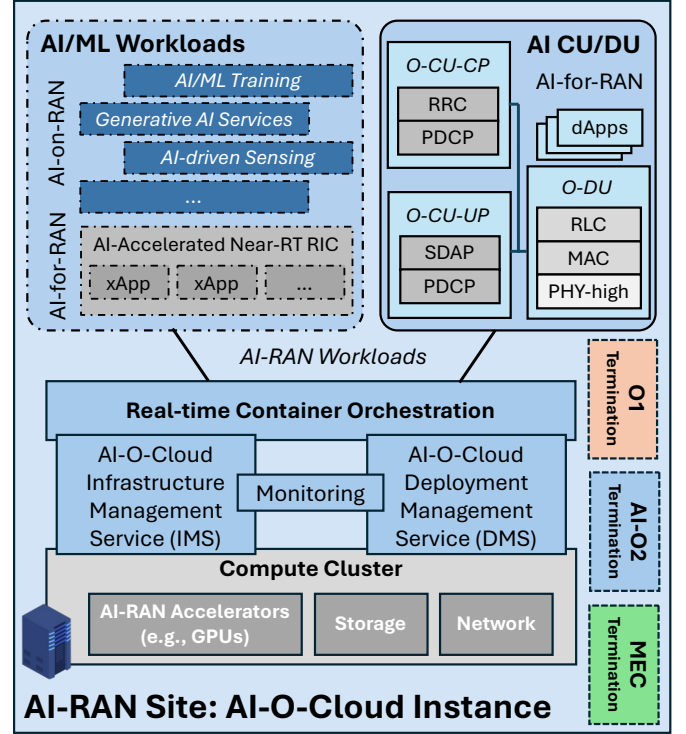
AI/ML Workloads

AI-on-RAN

AI/ML Training

Generative AI Services

AI-driven Sensing

...

AI-for-RAN

AI-Accelerated Near-RT RIC

xApp

xApp

...

AI CU/DU

O-CU-CP

RRC

PDCP

AI-for-RAN

dApps

O-CU-UP

SDAP

PDCP

O-DU

RLC

MAC

PHY-high

AI-RAN Workloads

O1 Termination

Real-time Container Orchestration

AI-O-Cloud Infrastructure Management Service (IMS)

Monitoring

AI-O-Cloud Deployment Management Service (DMS)

AI-O2 Termination

Compute Cluster

AI-RAN Accelerators (e.g., GPUs)

Storage

Network

MEC Termination

AI-RAN Site: AI-O-Cloud Instance